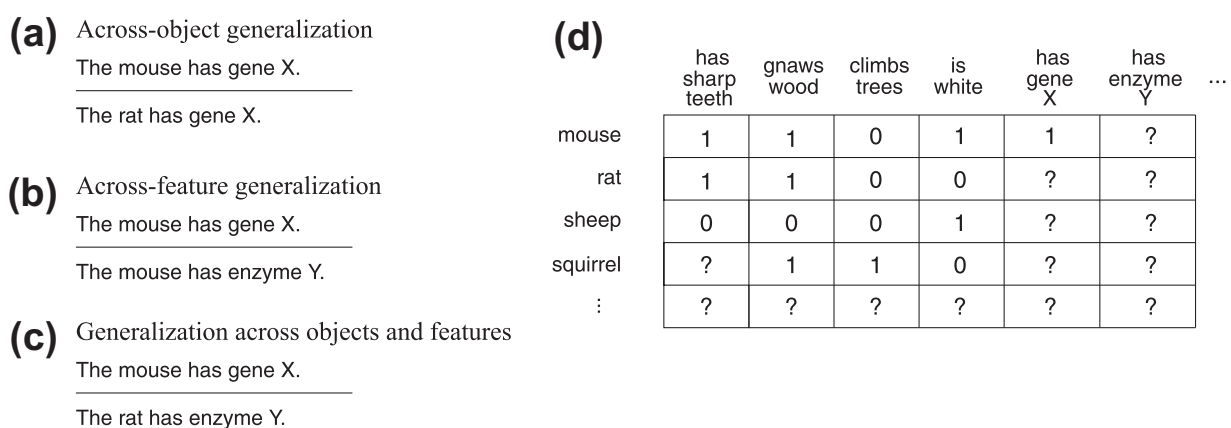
(a) Across-object generalization

The mouse has gene X.

The rat has gene X.

(b) Across-feature generalization

The mouse has gene X.

The mouse has enzyme Y.

(c) Generalization across objects and features

The mouse has gene X.

The rat has enzyme Y.

(d)

| | has sharp teeth | gnaws wood | climbs trees | is white | has gene X | has enzyme Y | ... |
|---|---|---|---|---|---|---|---|
| mouse | 1 | 1 | 0 | 1 | 1 | ? | |
| rat | 1 | 1 | 0 | 0 | ? | ? | |
| sheep | 0 | 0 | 0 | 1 | ? | ? | |
| squirrel | ? | 1 | 1 | 0 | ? | ? | |
| ⋮ | ? | ? | ? | ? | ? | ? | |